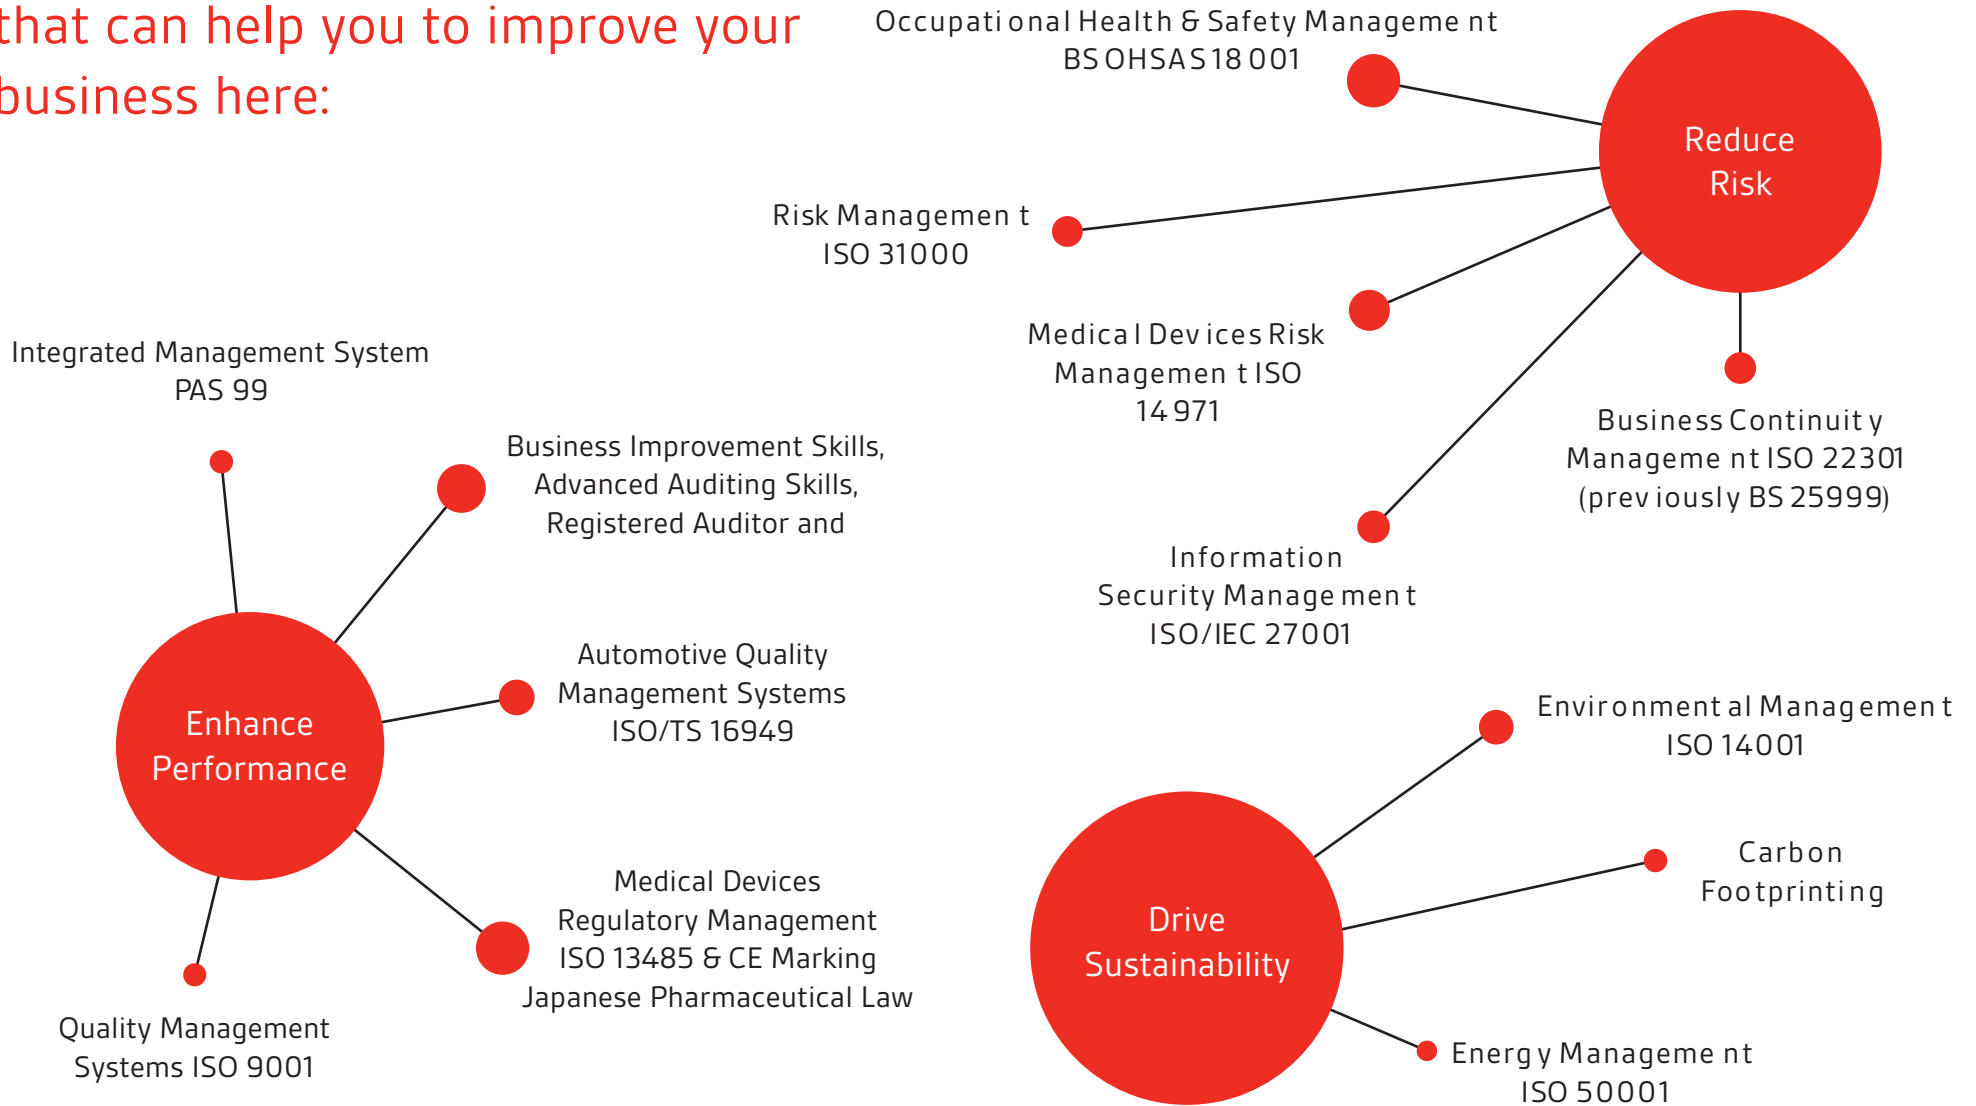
that can help you to improve your business here:

Occupational Health & Safety Management BS OHSAS 18001

Reduce Risk

Risk Management ISO 31000

Medical Devices Risk Management ISO 14971

Business Continuity Management ISO 22301 (previously BS 25999)

Information Security Management ISO/IEC 27001

Integrated Management System PAS 99

Business Improvement Skills, Advanced Auditing Skills, Registered Auditor and

Enhance Performance

Automotive Quality Management Systems ISO/TS 16949

Medical Devices Regulatory Management ISO 13485 & CE Marking Japanese Pharmaceutical Law

Quality Management Systems ISO 9001

Environmental Management ISO 14001

Carbon Footprinting

Drive Sustainability

Energy Management ISO 50001